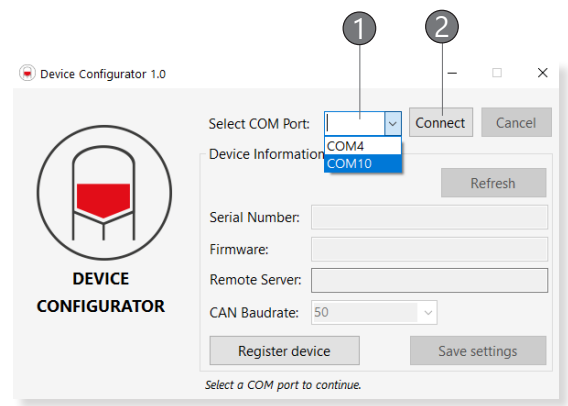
1
2

Device Configurator 1.0

DEVICE CONFIGURATOR

Select COM Port:
COM4
COM10
Connect
Cancel

Device Information
Refresh

Serial Number:
Firmware:
Remote Server:
CAN Baudrate: 50

Register device
Save settings

Select a COM port to continue.